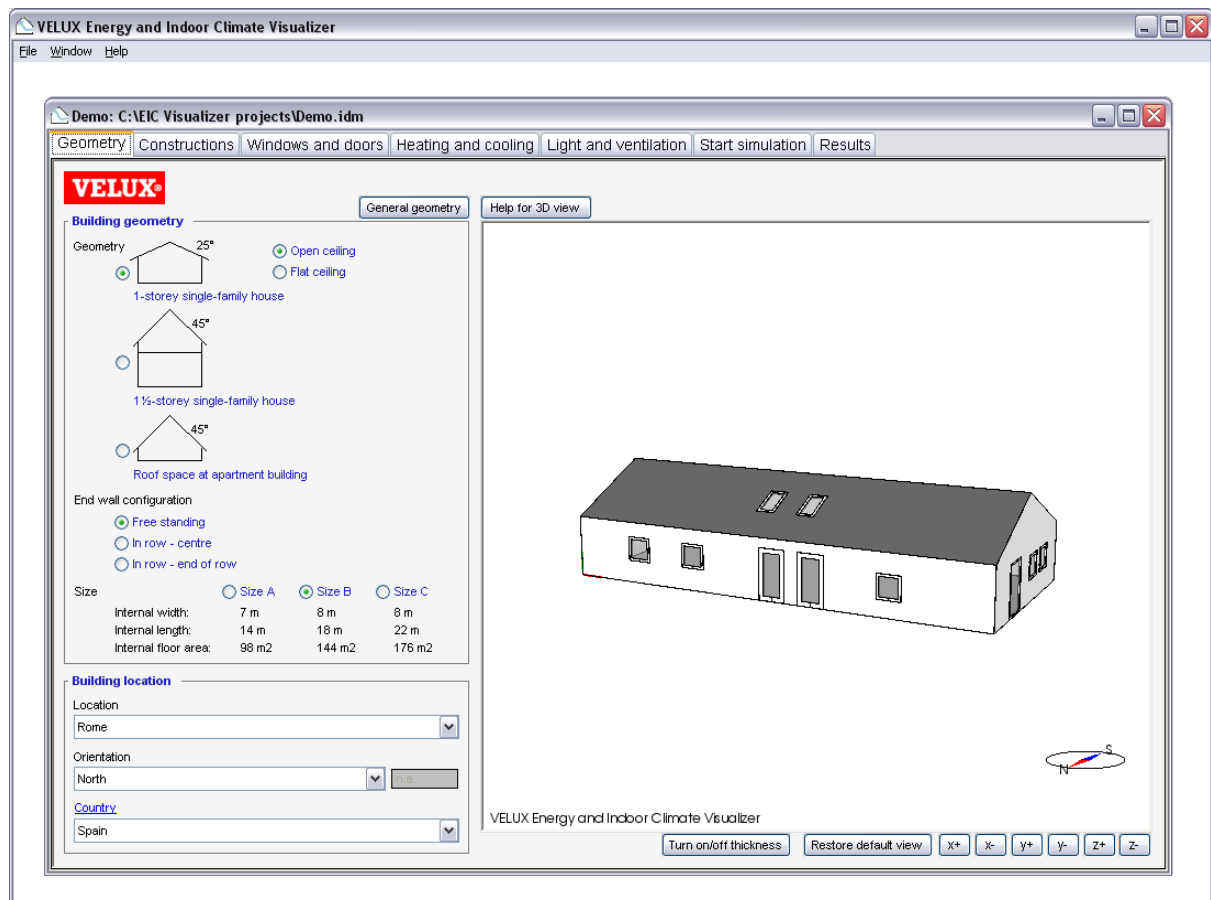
VELUX Energy and Indoor Climate Visualizer

File Window Help

Demo: C:\EIC Visualizer projects\Demo.idm

Geometry | Constructions | Windows and doors | Heating and cooling | Light and ventilation | Start simulation | Results

VELUX®

General geometry

Help for 3D view

Building geometry

Geometry

25°

Open ceiling

Flat ceiling

1-storey single-family house

45°

1½-storey single-family house

45°

Roof space at apartment building

End wall configuration

Free standing

In row - centre

In row - end of row

| Size | Size A | Size B | Size C |
|---|---|---|---|
| Internal width: | 7 m | 8 m | 8 m |
| Internal length: | 14 m | 18 m | 22 m |
| Internal floor area: | 98 m2 | 144 m2 | 176 m2 |

Building location

Location

Rome

Orientation

North

n.a.

Country

Spain

S

N

VELUX Energy and Indoor Climate Visualizer

Turn on/off thickness

Restore default view

x+ x- y+ y- z+ z-